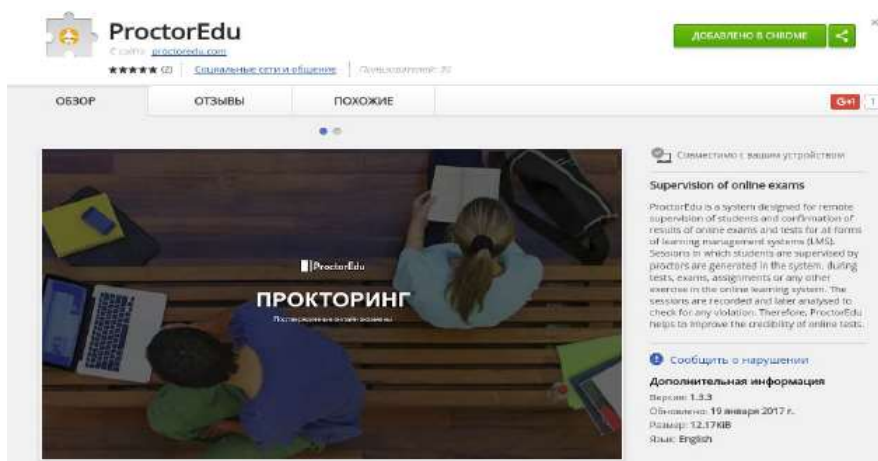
ProctorEdu
С сайта: proctoredu.com
★★★★★ (2) | Социальные сети и общение | Пользователей: 20

ДОБАВЛЕНО В CHROME

ОБЗОР | ОТЗЫВЫ | ПОХОЖИЕ

G+1 | 1

ProctorEdu

ПРОКТОРИНГ

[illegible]

Совместимо с вашим устройством

Supervision of online exams

ProctorEdu is a system designed for remote supervision of students and confirmation of results of online exams and tests for all forms of learning management systems (LMS). Sessions in which students are supervised by proctors are generated in the system, during tests, exams, assignments or any other exercise in the online learning system. The sessions are recorded and later analysed to check for any violation. Therefore, ProctorEdu helps to improve the credibility of online tests.

Сообщить о нарушении

Дополнительная информация
Версия: 1.3.3
Обновлено: 19 января 2017 г.
Размер: 12.17KiB
Язык: English